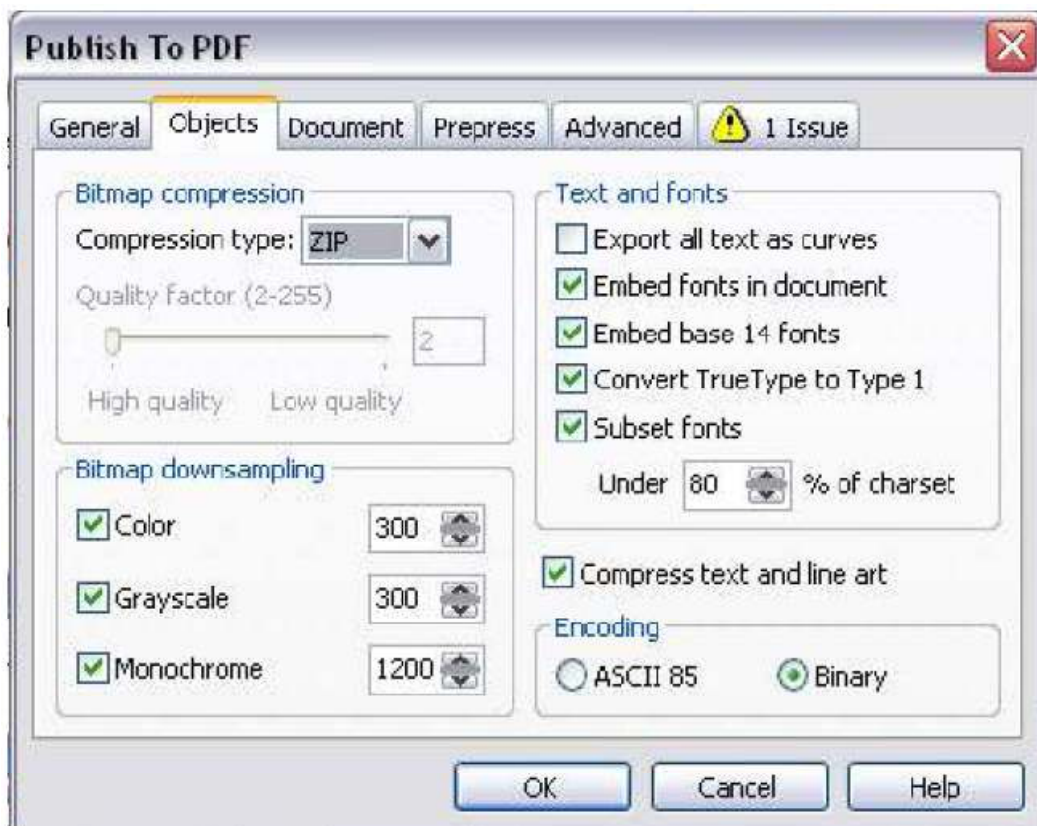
Publish To PDF

General | Objects | Document | Prepress | Advanced | 1 Issue

Bitmap compression
Compression type: ZIP
Quality factor (2-255)
2
High quality Low quality

Bitmap downsampling
Color 300
Grayscale 300
Monochrome 1200

Text and fonts
Export all text as curves
Embed fonts in document
Embed base 14 fonts
Convert TrueType to Type 1
Subset fonts
Under 80 % of charset

Compress text and line art

Encoding
ASCII 85 Binary

OK Cancel Help